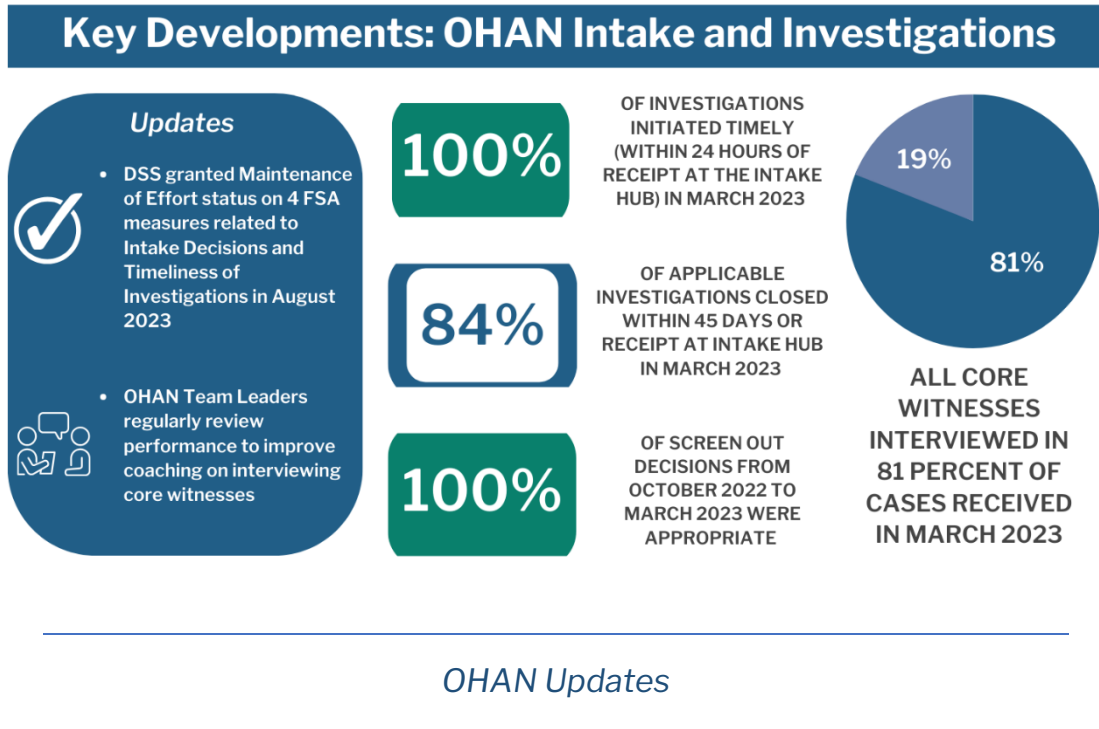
Key Developments: OHAN Intake and Investigations

Updates

- DSS granted Maintenance of Effort status on 4 FSA measures related to Intake Decisions and Timeliness of Investigations in August 2023

- OHAN Team Leaders regularly review performance to improve coaching on interviewing core witnesses

100%

OF INVESTIGATIONS INITIATED TIMELY (WITHIN 24 HOURS OF RECEIPT AT THE INTAKE HUB) IN MARCH 2023

84%

OF APPLICABLE INVESTIGATIONS CLOSED WITHIN 45 DAYS OR RECEIPT AT INTAKE HUB IN MARCH 2023

100%

OF SCREEN OUT DECISIONS FROM OCTOBER 2022 TO MARCH 2023 WERE APPROPRIATE

19%

81%

ALL CORE WITNESSES INTERVIEWED IN 81 PERCENT OF CASES RECEIVED IN MARCH 2023

OHAN Updates